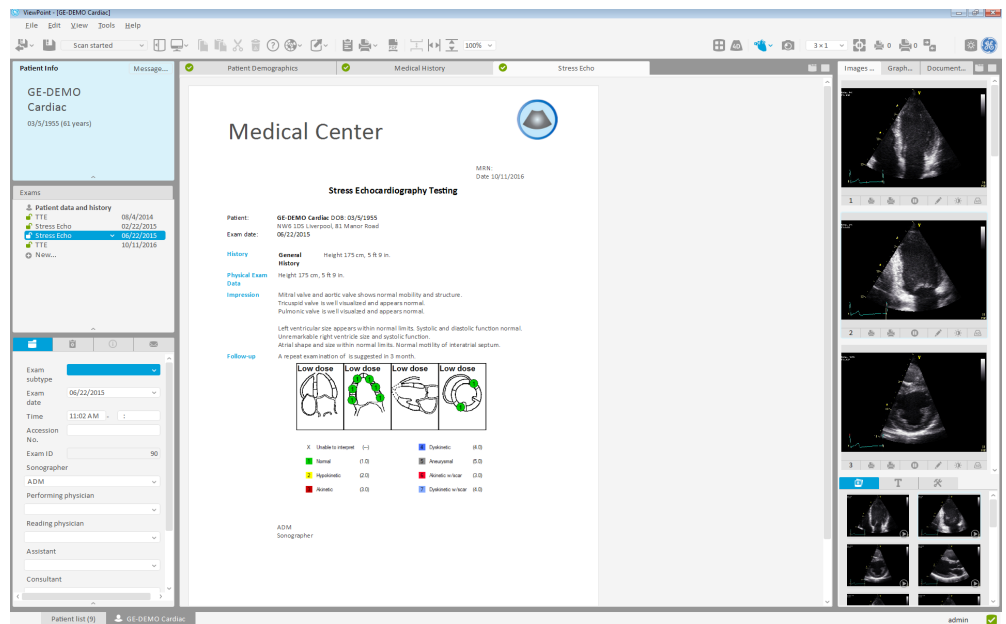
ViewPoint - [GE-DEMO Cardiac]
File Edit View Tools Help
Scan started
100%
3 × 1
0
0

Patient Info Message...
GE-DEMO Cardiac
03/5/1955 (61 years)

Patient Demographics
Medical History
Stress Echo

Images ... Graph... Document...

Exams
Patient data and history
TTE 08/4/2014
Stress Echo 02/22/2015
Stress Echo 06/22/2015
TTE 10/11/2016
New...

Exam subtype
Exam date 06/22/2015
Time 11:02 AM
Accession No.
Exam ID 90
Sonographer
ADM
Performing physician
Reading physician
Assistant
Consultant

Medical Center

MRN:
Date 10/11/2016

Stress Echocardiography Testing

Patient: GE-DEMO Cardiac DOB: 03/5/1955
NW8 1DS Liverpool, 81 Manor Road
Exam date: 06/22/2015

History General History Height 175 cm, 5 ft 9 in.

Physical Exam Data Height 175 cm, 5 ft 9 in.

Impression Mitral valve and aortic valve shows normal mobility and structure.
Tricuspid valve is well visualized and appears normal.
Pulmonic valve is well visualized and appears normal.

Left ventricular size appears within normal limits. Systolic and diastolic function normal.
Unremarkable right ventricle size and systolic function.
Atrial shape and size within normal limits. Normal mobility of interatrial septum.

Follow-up A repeat examination of is suggested in 3 month.

Low dose Low dose Low dose Low dose

X Unable to interpret (--)
Normal (1.0)
Hypokinetic (2.0)
Akinetic (3.0)
Dyskinetic (4.0)
Aneurysmal (5.0)
Akinetic w/scar (3.0)
Dyskinetic w/scar (4.0)

ADM
Sonographer

1
2
3

Patient list (9) GE-DEMO Cardiac
admin